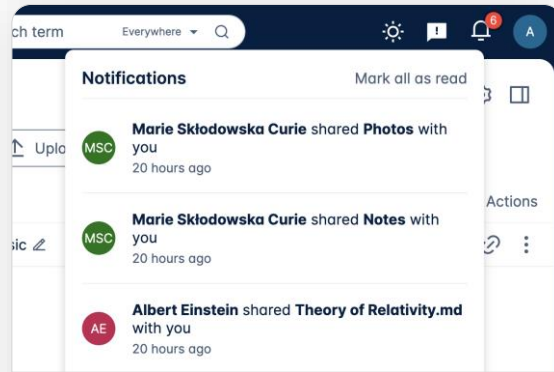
ch term Everywhere

6

A

Notifications

Mark all as read

Uplo

MSC

Marie Skłodowska Curie shared Photos with you

20 hours ago

Actions

sic

MSC

Marie Skłodowska Curie shared Notes with you

20 hours ago

AE

Albert Einstein shared Theory of Relativity.md with you

20 hours ago